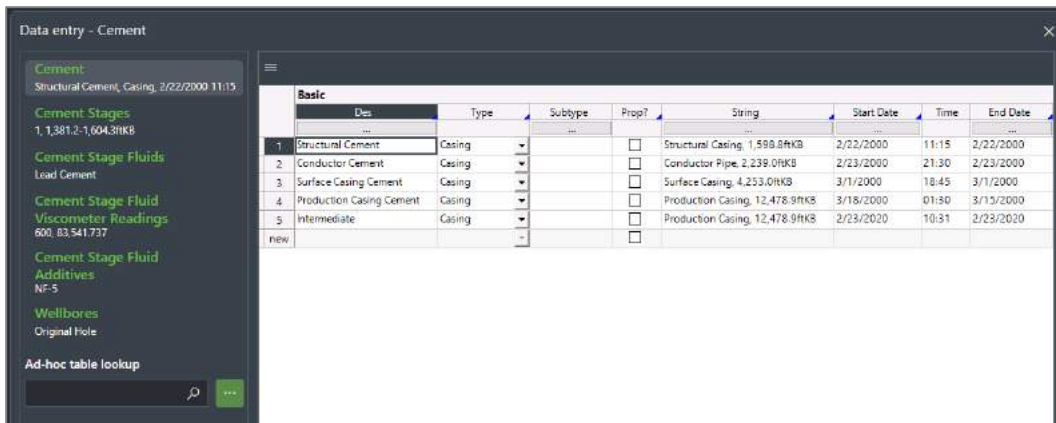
Data entry - Cement

Cement
Structural Cement, Casing, 2/22/2000 11:15

Cement Stages
1, 1,381.2-1,604.3ftKB

Cement Stage Fluids
Lead Cement

Cement Stage Fluid Viscometer Readings
600, 83,541.737

Cement Stage Fluid Additives
NF-5

Wellbores
Original Hole

Ad-hoc table lookup

...

Basic

| | Des | Type | Subtype | Prop? | String | Start Date | Time | End Date |
|---|---|---|---|---|---|---|---|---|
| | ... | | ... | | ... | ... | | ... |
| 1 | Structural Cement | Casing | | ☐ | Structural Casing, 1,598.8ftKB | 2/22/2000 | 11:15 | 2/22/2000 |
| 2 | Conductor Cement | Casing | | ☐ | Conductor Pipe, 2,239.0ftKB | 2/23/2000 | 21:30 | 2/23/2000 |
| 3 | Surface Casing Cement | Casing | | ☐ | Surface Casing, 4,253.0ftKB | 3/1/2000 | 18:45 | 3/1/2000 |
| 4 | Production Casing Cement | Casing | | ☐ | Production Casing, 12,478.9ftKB | 3/18/2000 | 01:30 | 3/15/2000 |
| 5 | Intermediate | Casing | | ☐ | Production Casing, 12,478.9ftKB | 2/23/2020 | 10:31 | 2/23/2020 |
| new | | | | ☐ | | | | |